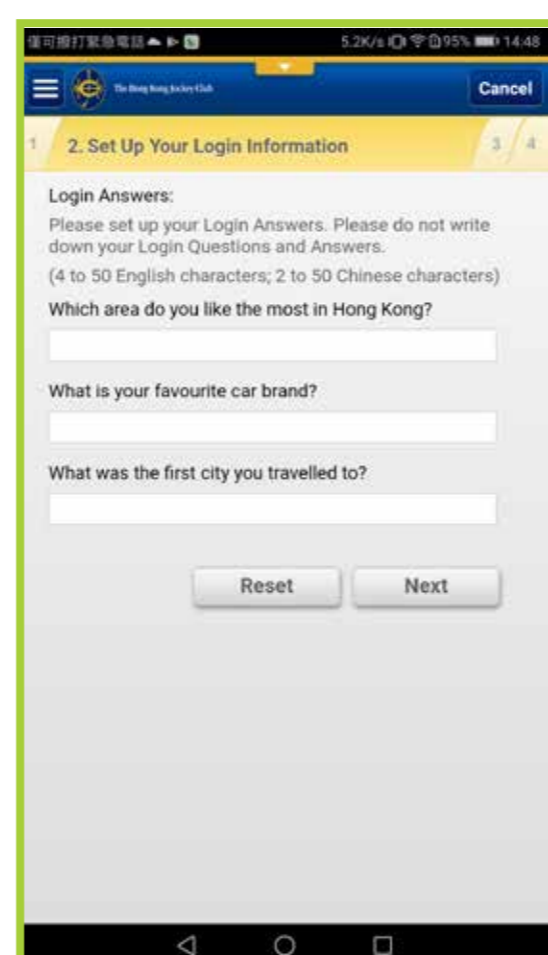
僅可撥打緊急電話 5.2K/s 95% 14:48

The Hong Kong Jockey Club

Cancel

1 2. Set Up Your Login Information 3 4

Login Answers:

Please set up your Login Answers. Please do not write down your Login Questions and Answers.

(4 to 50 English characters; 2 to 50 Chinese characters)

Which area do you like the most in Hong Kong?

What is your favourite car brand?

What was the first city you travelled to?

Reset

Next